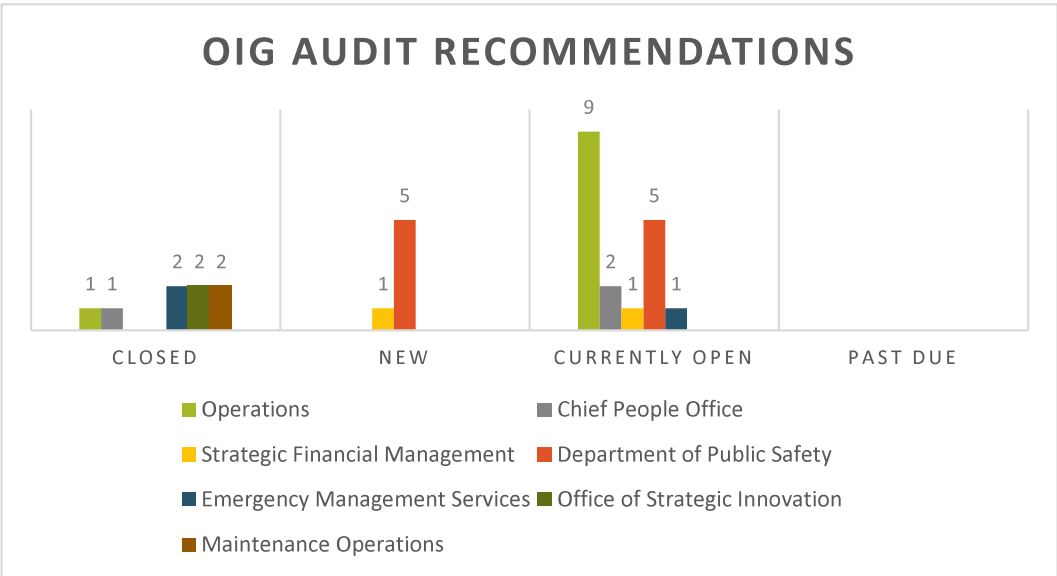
OIG AUDIT RECOMMENDATIONS

1 1 2 2 2

1 5

9 2 1 5 1

CLOSED

NEW

CURRENTLY OPEN

PAST DUE

Operations
Chief People Office
Strategic Financial Management
Department of Public Safety
Emergency Management Services
Office of Strategic Innovation
Maintenance Operations